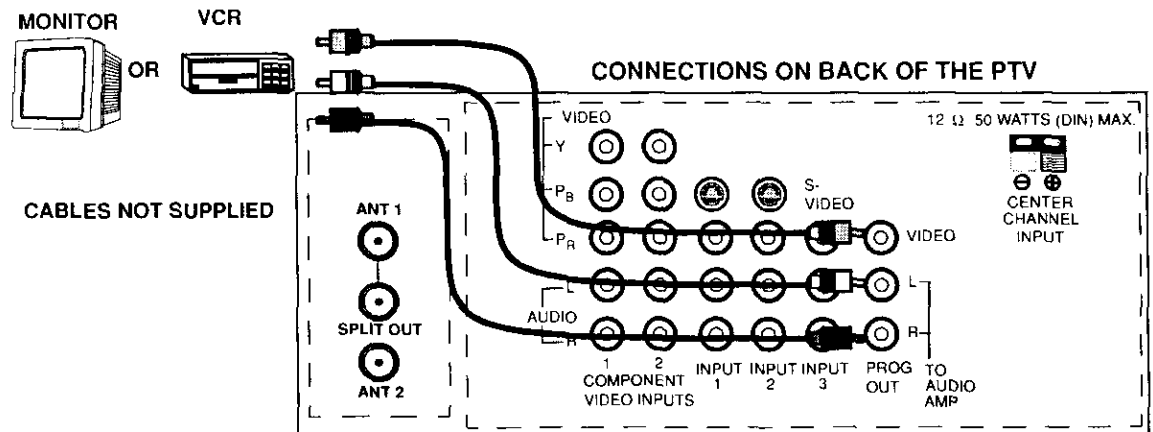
MONITOR

VCR

OR

CONNECTIONS ON BACK OF THE PTV

CABLES NOT SUPPLIED

ANT 1

SPLIT OUT

ANT 2

VIDEO

Y

$P_B$

$P_R$

L

AUDIO

R

S-VIDEO

VIDEO

L

R

1 2 COMPONENT VIDEO INPUTS

INPUT 1

INPUT 2

INPUT 3

PROG OUT

TO AUDIO AMP

12 Ω 50 WATTS (DIN) MAX.

⊖ ⊕

CENTER CHANNEL INPUT